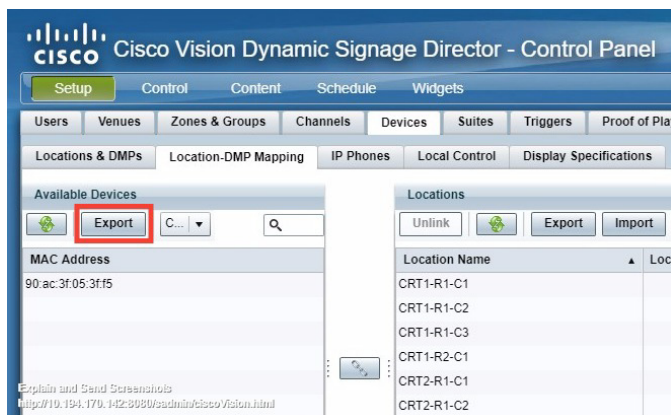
cisco Cisco Vision Dynamic Signage Director - Control Panel

Setup Control Content Schedule Widgets

Users Venues Zones & Groups Channels Devices Suites Triggers Proof of Pla

Locations & DMPs Location-DMP Mapping IP Phones Local Control Display Specifications

Available Devices

Export C...

MAC Address

90:ac:3f:05:3f:f5

Locations

Unlink Export Import

Location Name Loc

CRT1-R1-C1

CRT1-R1-C2

CRT1-R1-C3

CRT1-R2-C1

CRT2-R1-C1

CRT2-R1-C2

Explain and Send Screenshots

http://10.194.170.142:8080/sadmin/ciscoVision.html